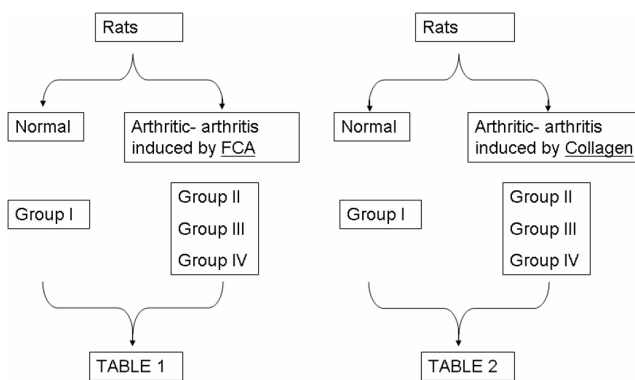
Rats

Normal

Arthritic- arthritis induced by FCA

Group I

Group II

Group III

Group IV

TABLE 1

Rats

Normal

Arthritic- arthritis induced by Collagen

Group I

Group II

Group III

Group IV

TABLE 2